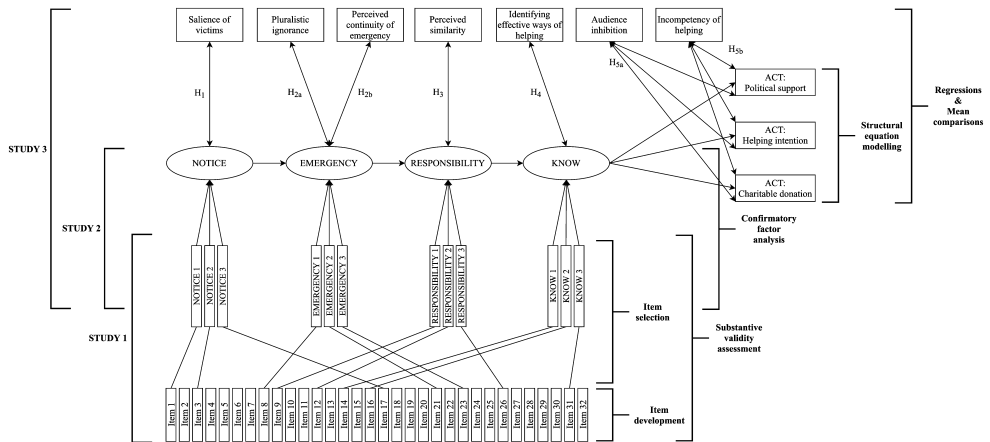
Salience of victims

Pluralistic ignorance

Perceived continuity of emergency

Perceived similarity

Identifying effective ways of helping

Audience inhibition

Incompetency of helping

$H_1$

$H_{2a}$

$H_{2b}$

$H_3$

$H_4$

$H_{5a}$

$H_{5b}$

ACT: Political support

ACT: Helping intention

ACT: Charitable donation

Regressions & Mean comparisons

Structural equation modelling

STUDY 3

NOTICE

EMERGENCY

RESPONSIBILITY

KNOW

STUDY 2

Confirmatory factor analysis

NOTICE 1
NOTICE 2
NOTICE 3

EMERGENCY 1
EMERGENCY 2
EMERGENCY 3

RESPONSIBILITY 1
RESPONSIBILITY 2
RESPONSIBILITY 3

KNOW 1
KNOW 2
KNOW 3

Item selection

STUDY 1

Substantive validity assessment

Item 1
Item 2
Item 3
Item 4
Item 5
Item 6
Item 7
Item 8
Item 9
Item 10
Item 11
Item 12
Item 13
Item 14
Item 15
Item 16
Item 17
Item 18
Item 19
Item 20
Item 21
Item 22
Item 23
Item 24
Item 25
Item 26
Item 27
Item 28
Item 29
Item 30
Item 31
Item 32

Item development